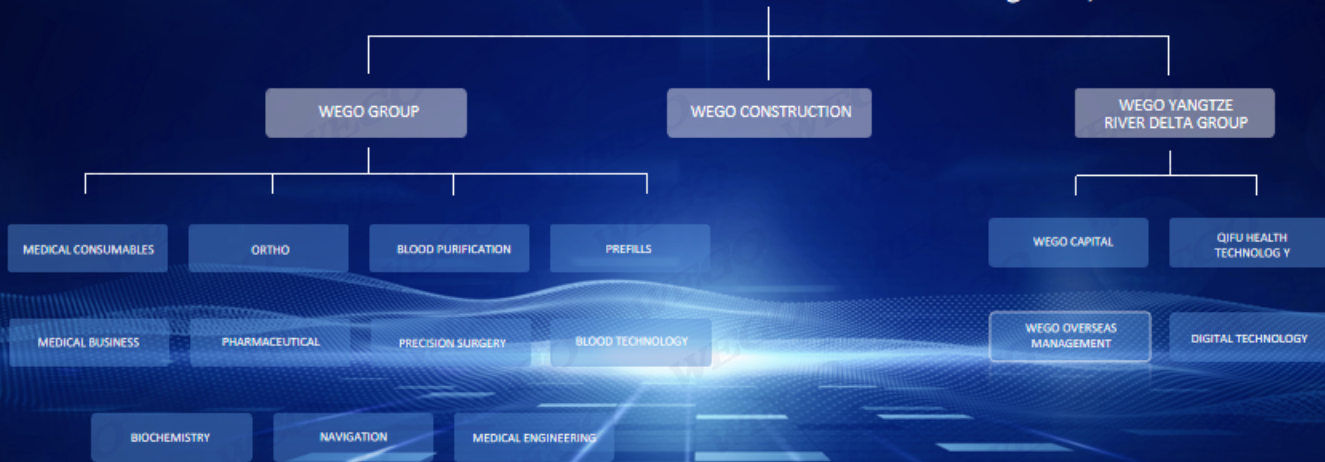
WEGO GROUP

WEGO CONSTRUCTION

WEGO YANGTZE RIVER DELTA GROUP

MEDICAL CONSUMABLES

ORTHO

BLOOD PURIFICATION

PREFILLS

WEGO CAPITAL

QIFU HEALTH TECHNOLOG Y

MEDICAL BUSINESS

PHARMACEUTICAL

PRECISION SURGERY

BLOOD TECHNOLOGY

WEGO OVERSEAS MANAGEMENT

DIGITAL TECHNOLOGY

BIOCHEMISTRY

NAVIGATION

MEDICAL ENGINEERING